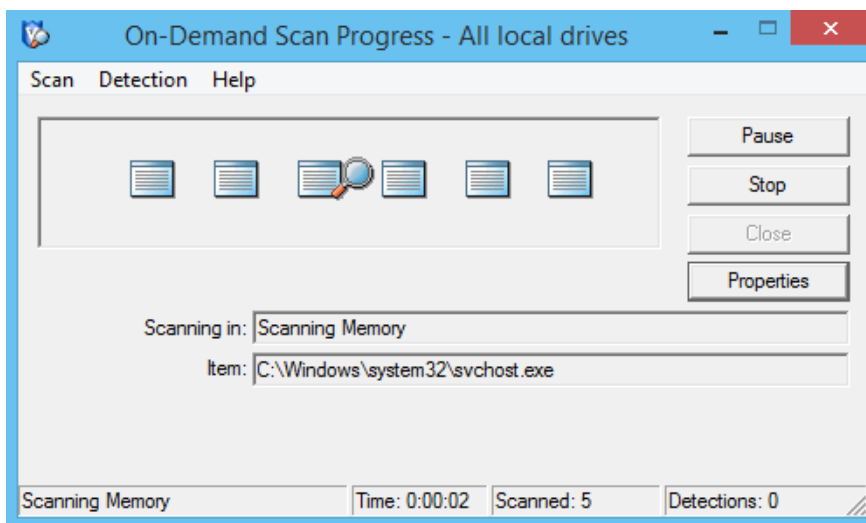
On-Demand Scan Progress - All local drives

Scan Detection Help

Pause

Stop

Close

Properties

Scanning in: Scanning Memory

Item: C:\Windows\system32\svchost.exe

Scanning Memory | Time: 0:00:02 | Scanned: 5 | Detections: 0